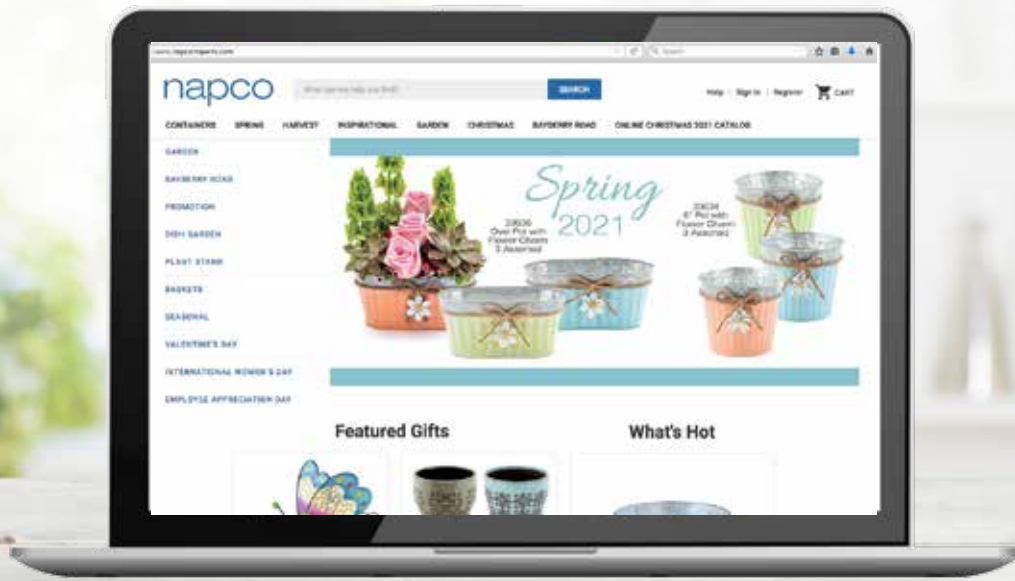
www.napcoimports.com

napco

What can we help you find?

SEARCH

Help | Sign In | Register CART

CONTAINERS SPRING HARVEST INSPIRATIONAL GARDEN CHRISTMAS BAYBERRY ROAD ONLINE CHRISTMAS 2021 CATALOG

GARDEN

BAYBERRY ROAD

PROMOTION

DISH GARDEN

PLANT STAND

BASKETS

SEASONAL

VALENTINE'S DAY

INTERNATIONAL WOMEN'S DAY

EMPLOYEE APPRECIATION DAY

Spring 2021

23636 Oval Pot with Flower Charm 3 Assorted

23634 6" Pot with Flower Charm 3 Assorted

Featured Gifts

What's Hot